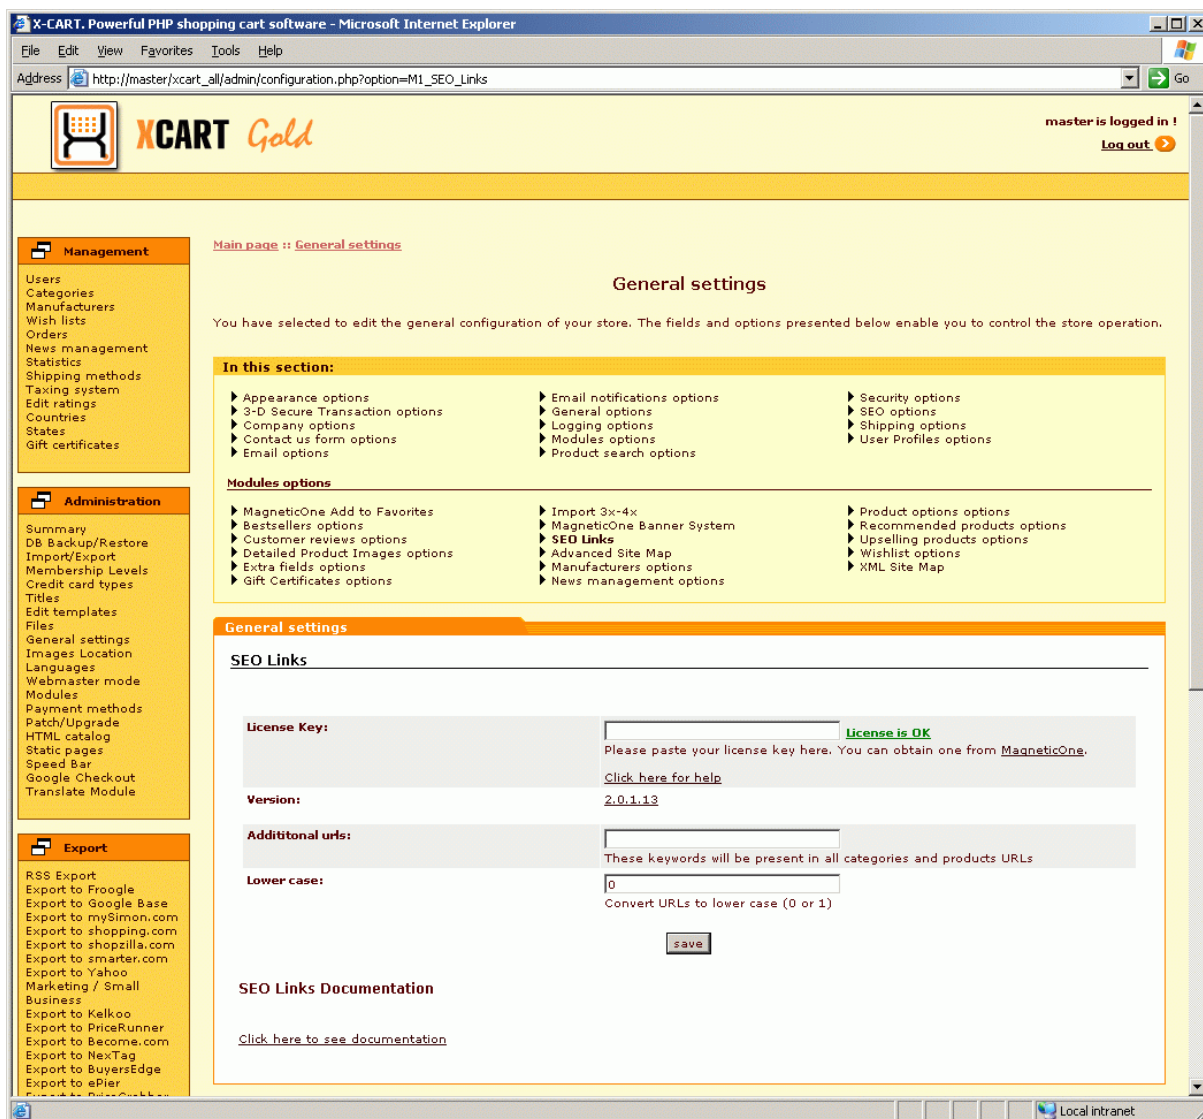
X-CART. Powerful PHP shopping cart software - Microsoft Internet Explorer

File Edit View Favorites Tools Help

Address http://master/xcart_all/admin/configuration.php?option=M1_SEO_Links Go

XCART Gold

master is logged in !
Log out

Management
Users
Categories
Manufacturers
Wish lists
Orders
News management
Statistics
Shipping methods
Taxing system
Edit ratings
Countries
States
Gift certificates

Administration
Summary
DB Backup/Restore
Import/Export
Membership Levels
Credit card types
Titles
Edit templates
Files
General settings
Images Location
Languages
Webmaster mode
Modules
Payment methods
Patch/Upgrade
HTML catalog
Static pages
Speed Bar
Google Checkout
Translate Module

Export
RSS Export
Export to Froogle
Export to Google Base
Export to mySimon.com
Export to shopping.com
Export to shopzilla.com
Export to smarter.com
Export to Yahoo
Marketing / Small Business
Export to Kelkoo
Export to PriceRunner
Export to Become.com
Export to NexTag
Export to BuyersEdge
Export to ePier
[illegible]

Main page :: General settings

General settings

You have selected to edit the general configuration of your store. The fields and options presented below enable you to control the store operation.

In this section:
Appearance options
3-D Secure Transaction options
Company options
Contact us form options
Email options
Email notifications options
General options
Logging options
Modules options
Product search options
Security options
SEO options
Shipping options
User Profiles options

Modules options
MagneticOne Add to Favorites
Bestsellers options
Customer reviews options
Detailed Product Images options
Extra fields options
Gift Certificates options
Import 3x-4x
MagneticOne Banner System
SEO Links
Advanced Site Map
Manufacturers options
News management options
Product options options
Recommended products options
Upselling products options
Wishlist options
XML Site Map

General settings

SEO Links

License Key: License is OK
Please paste your license key here. You can obtain one from MagneticOne.
Click here for help
Version: 2.0.1.13
Addititonal urls:
These keywords will be present in all categories and products URLs
Lower case: 0
Convert URLs to lower case (0 or 1)

save

SEO Links Documentation

Click here to see documentation

Local intranet